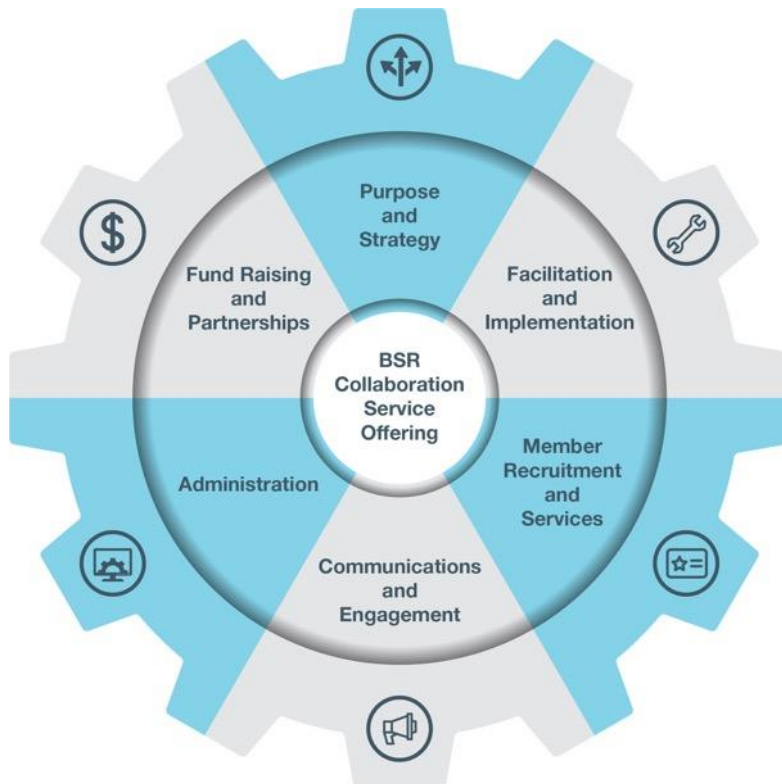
Purpose and Strategy

Facilitation and Implementation

Member Recruitment and Services

Communications and Engagement

Administration

Fund Raising and Partnerships

BSR Collaboration Service Offering

$